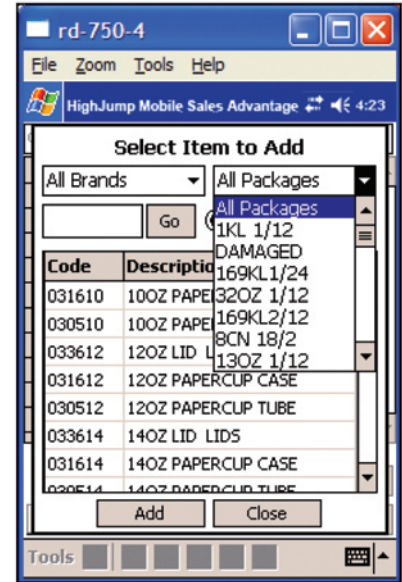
rd-750-4

File Zoom Tools Help

HighJump Mobile Sales Advantage 4:23

Select Item to Add

All Brands

All Packages

Go

All Packages
1KL 1/12
DAMAGED
169KL1/24
32OZ 1/12
169KL2/12
8CN 18/2
13OZ 1/12

| Code | Descriptio |
|---|---|
| 031610 | 10OZ PAPER |
| 030510 | 10OZ PAPER |
| 033612 | 12OZ LID L |
| 031612 | 12OZ PAPERCUP CASE |
| 030512 | 12OZ PAPERCUP TUBE |
| 033614 | 14OZ LID LIDS |
| 031614 | 14OZ PAPERCUP CASE |
| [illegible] | 14OZ PAPERCUP TUBE |

Add Close

Tools